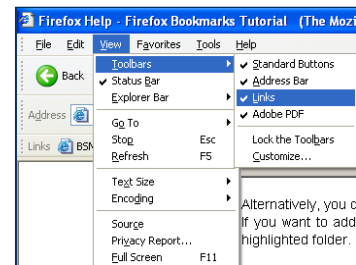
Firefox Help - Firefox Bookmarks Tutorial (The Mozi

File Edit View Favorites Tools Help

Back

Address

Links BSN

Toolbars
✔ Status Bar
Explorer Bar

Go To
Stop Esc
Refresh F5

Text Size
Encoding

Source
Privacy Report...
Full Screen F11

✔ Standard Buttons
✔ Address Bar
✔ Links
✔ Adobe PDF

Lock the Toolbars
Customize...

Alternatively, you c
If you want to add
highlighted folder.